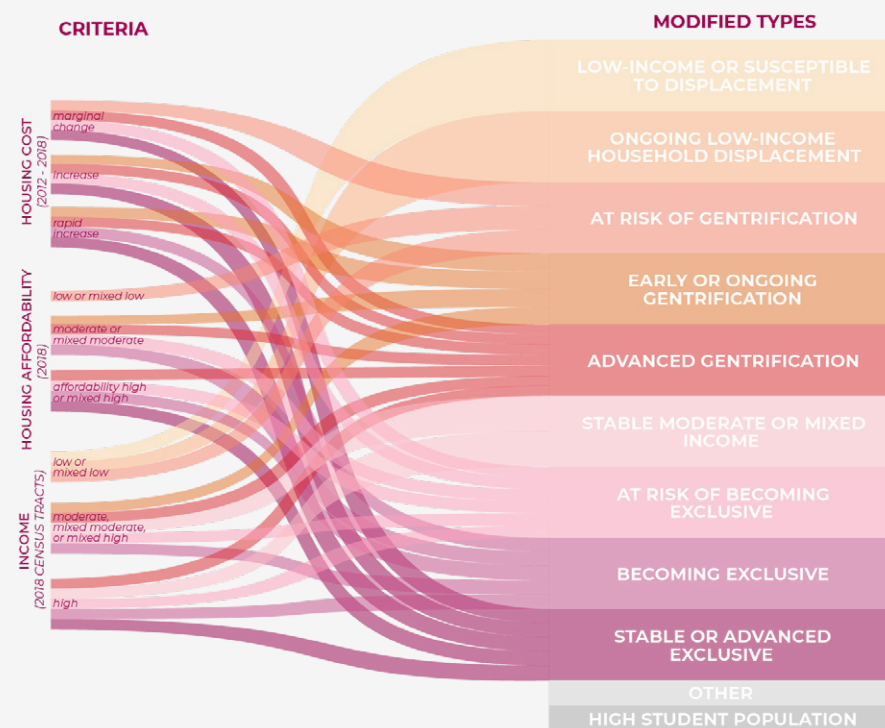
CRITERIA

MODIFIED TYPES

HOUSING COST (2012 - 2018)

marginal change

increase

rapid increase

HOUSING AFFORDABILITY (2018)

low or mixed low

moderate or mixed moderate

affordability high or mixed high

INCOME (2018 CENSUS TRACTS)

low or mixed low

moderate, mixed moderate, or mixed high

high

LOW-INCOME OR SUSCEPTIBLE TO DISPLACEMENT

ONGOING LOW-INCOME HOUSEHOLD DISPLACEMENT

AT RISK OF GENTRIFICATION

EARLY OR ONGOING GENTRIFICATION

ADVANCED GENTRIFICATION

STABLE MODERATE OR MIXED INCOME

AT RISK OF BECOMING EXCLUSIVE

BECOMING EXCLUSIVE

STABLE OR ADVANCED EXCLUSIVE

OTHER

HIGH STUDENT POPULATION